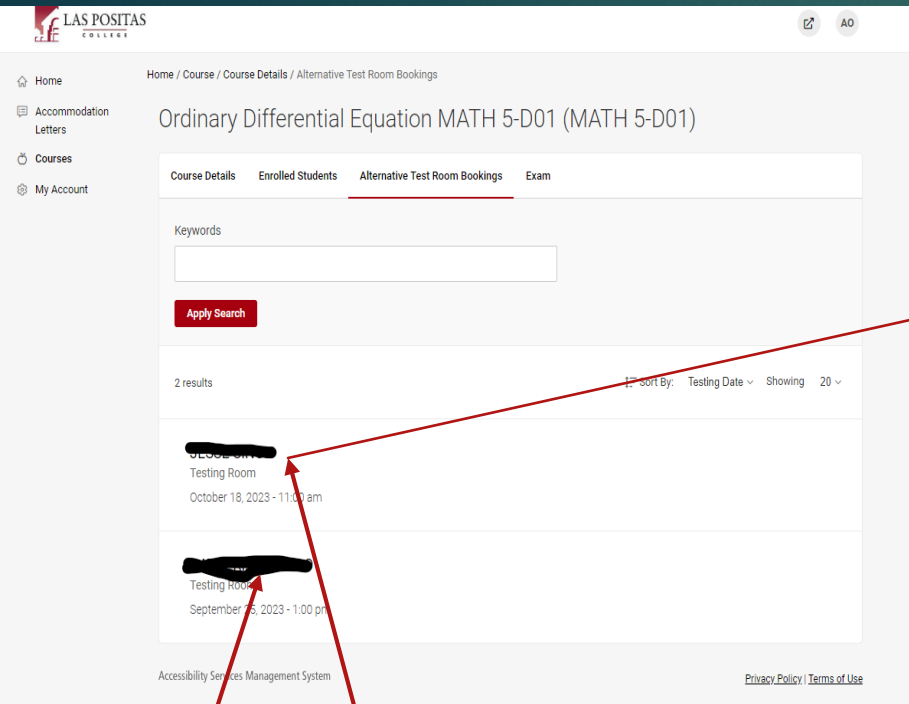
LAS POSITAS
COLLEGE

AO

Home
Accommodation Letters
Courses
My Account

Home / Course / Course Details / Alternative Test Room Bookings

Ordinary Differential Equation MATH 5-D01 (MATH 5-D01)

Course Details
Enrolled Students
Alternative Test Room Bookings
Exam

Keywords

Apply Search

2 results

Sort By: Testing Date
Showing 20

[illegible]
Testing Room
October 18, 2023 - 11:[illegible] am

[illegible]
Testing Room
September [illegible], 2023 - 1:00 pm

Accessibility Services Management System

Privacy Policy | Terms of Use